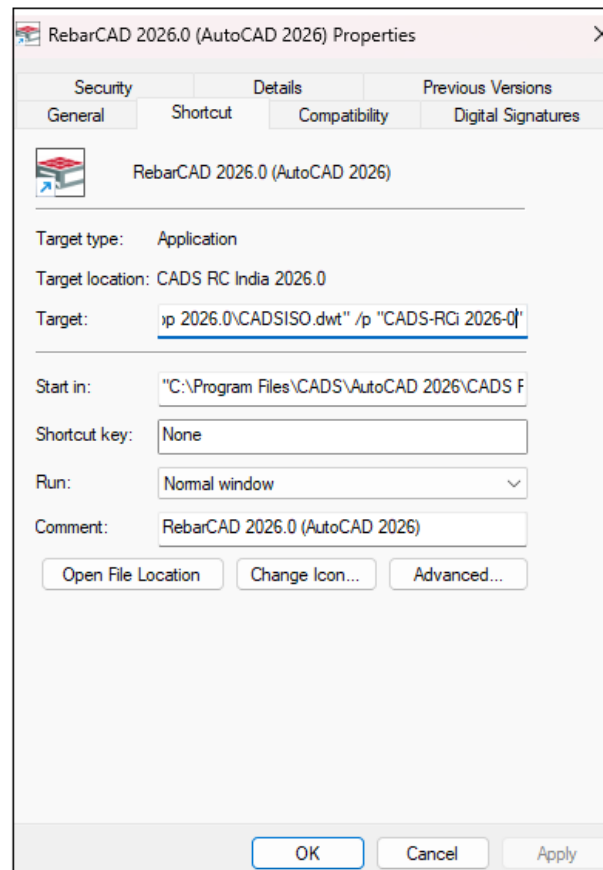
RebarCAD 2026.0 (AutoCAD 2026) Properties

Security
Details
Previous Versions
General
Shortcut
Compatibility
Digital Signatures

RebarCAD 2026.0 (AutoCAD 2026)

Target type: Application

Target location: CADS RC India 2026.0

Target: ›p 2026.0\CADSISO.dwt" /p "CADS-RCi 2026-0"

Start in: "C:\Program Files\CADS\AutoCAD 2026\CADS F

Shortcut key: None

Run: Normal window

Comment: RebarCAD 2026.0 (AutoCAD 2026)

Open File Location
Change Icon...
Advanced...

OK
Cancel
Apply